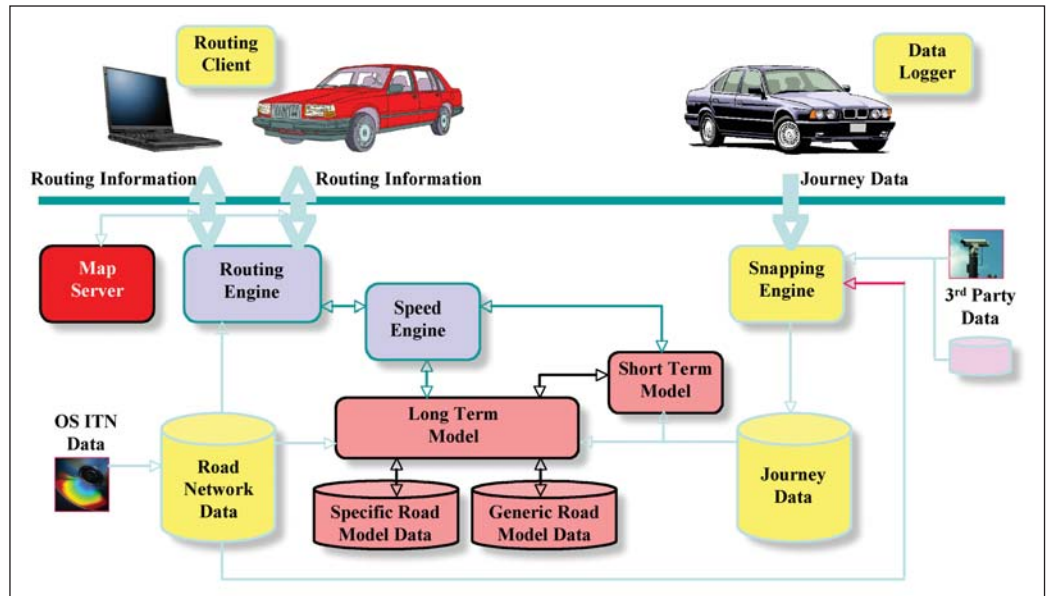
Routing Client

Data Logger

Routing Information

Routing Information

Journey Data

Map Server

Routing Engine

Speed Engine

Snapping Engine

3$^{rd}$ Party Data

Short Term Model

OS ITN Data

Long Term Model

Road Network Data

Journey Data

Specific Road Model Data

Generic Road Model Data